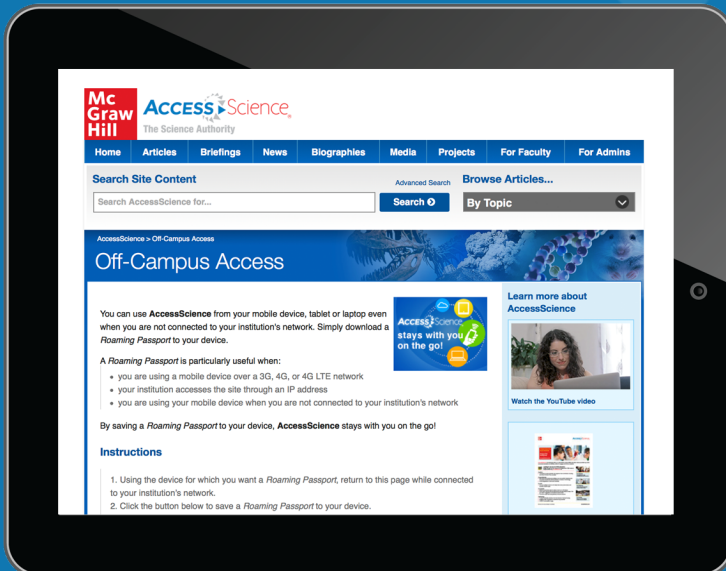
Mc Graw Hill

ACCESS Science

The Science Authority

Home | Articles | Briefings | News | Biographies | Media | Projects | For Faculty | For Admins

Search Site Content

Advanced Search

Search AccessScience for...

Search

Browse Articles...

By Topic

AccessScience > Off-Campus Access

Off-Campus Access

You can use **AccessScience** from your mobile device, tablet or laptop even when you are not connected to your institution's network. Simply download a *Roaming Passport* to your device.

AccessScience stays with you on the go!

A *Roaming Passport* is particularly useful when:

- you are using a mobile device over a 3G, 4G, or 4G LTE network
- your institution accesses the site through an IP address
- you are using your mobile device when you are not connected to your institution's network

By saving a *Roaming Passport* to your device, **AccessScience** stays with you on the go!

Instructions

1. Using the device for which you want a *Roaming Passport*, return to this page while connected to your institution's network.
2. Click the button below to save a *Roaming Passport* to your device.

Learn more about AccessScience

Watch the YouTube video